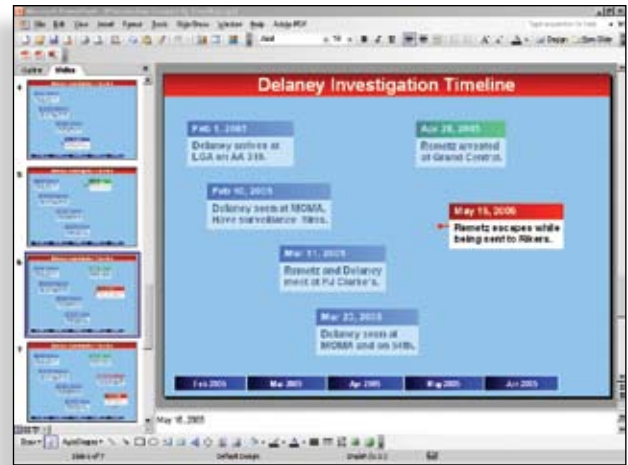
File Edit View Insert Format Tools Slide Show Window Help Adobe PDF

Outline Slides

Delaney Investigation Timeline

Feb 1, 2005
Delaney arrives at LGA on AA 318.

Apr 20, 2005
Remetz arrested at Grand Central.

Feb 10, 2005
Delaney seen at MOMA. Have surveillance film.

May 15, 2005
Remetz escapes while being sent to Rikers.

Mar 11, 2005
Remetz and Delaney meet at PJ Clarke's.

Mar 23, 2005
Delaney seen at MOMA and on 54th.

Feb 2005
Mar 2005
Apr 2005
May 2005
Jun 2005

May 15, 2005

Draw AutoShapes

Slide 6 of 7
Default Design
English (U.S.)